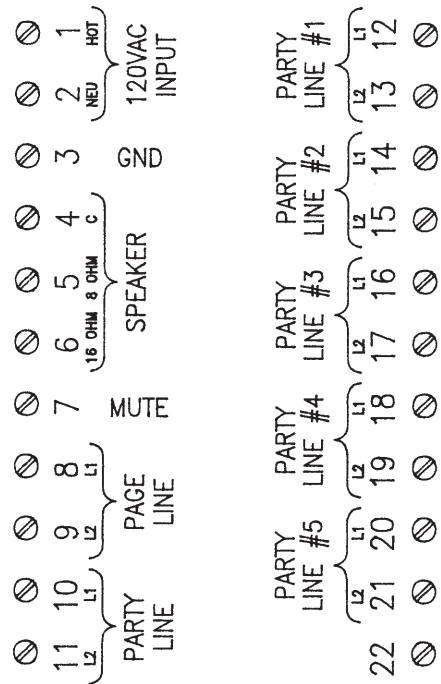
1 HOT
2 NEU
120VAC INPUT
3 GND
4 C
5 8 OHM
6 16 OHM
SPEAKER
7 MUTE
8 L1
9 L2
PAGE LINE
10 L1
11 L2
PARTY LINE

12 L1
13 L2
PARTY LINE #1
14 L1
15 L2
PARTY LINE #2
16 L1
17 L2
PARTY LINE #3
18 L1
19 L2
PARTY LINE #4
20 L1
21 L2
PARTY LINE #5
22